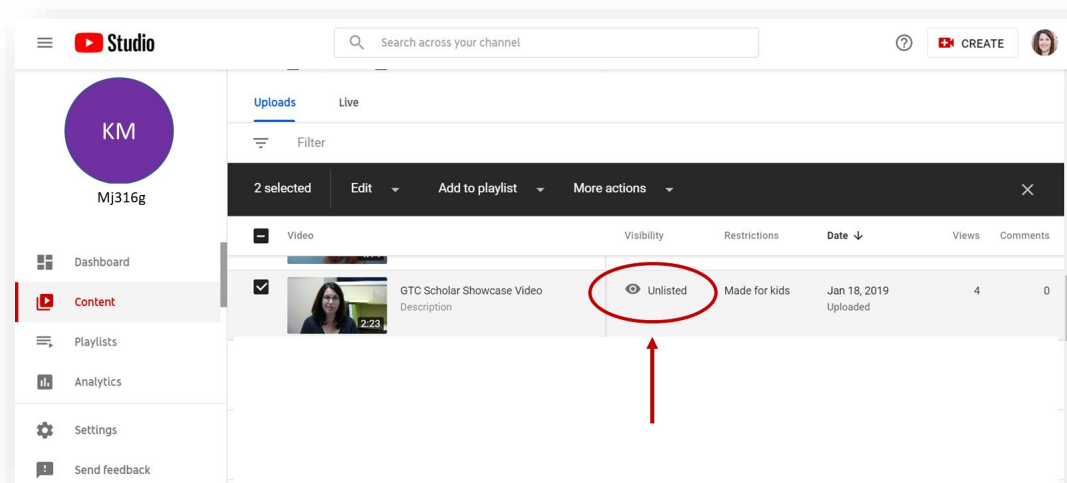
Studio

Search across your channel

CREATE

KM

Mj316g

Dashboard

Content

Playlists

Analytics

Settings

Send feedback

Uploads Live

Filter

2 selected Edit Add to playlist More actions

| Video | Visibility | Restrictions | Date ↓ | Views | Comments |
|---|---|---|---|---|---|
| 2:23 GTC Scholar Showcase Video Description | Unlisted | Made for kids | Jan 18, 2019 Uploaded | 4 | 0 |